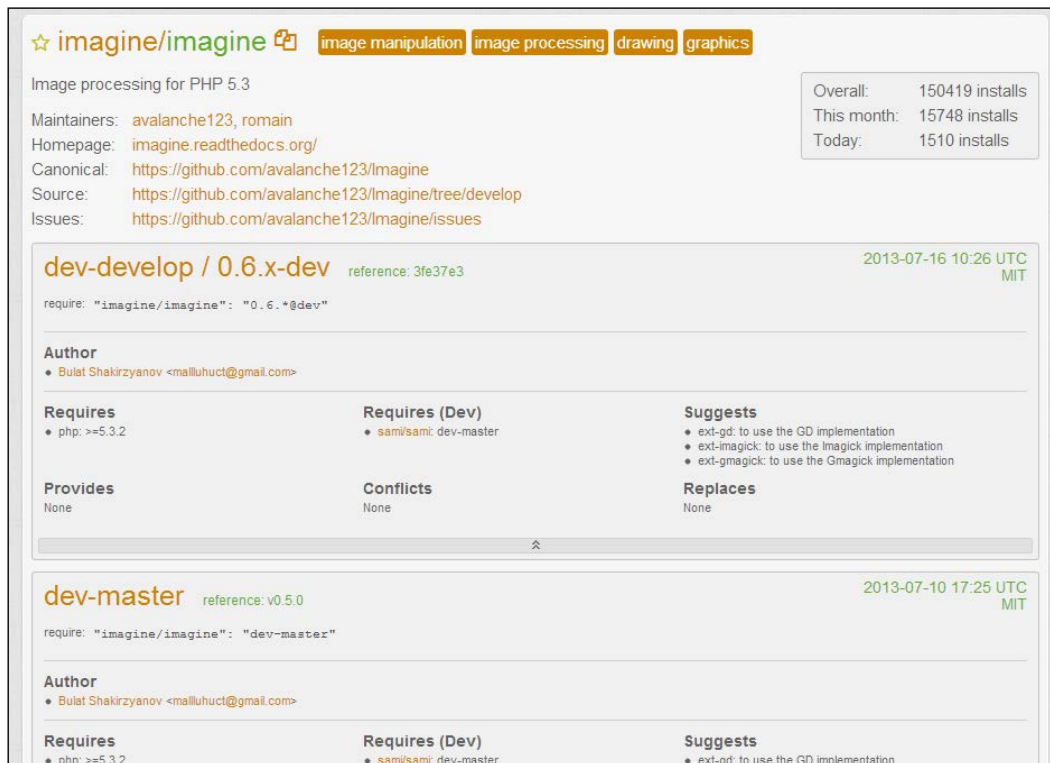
☆ imagine/imagine image manipulation image processing drawing graphics

Image processing for PHP 5.3

Maintainers: avalanche123, romain
Homepage: imagine.readthedocs.org/
Canonical: https://github.com/avalanche123/Imagine
Source: https://github.com/avalanche123/Imagine/tree/develop
Issues: https://github.com/avalanche123/Imagine/issues

Overall: 150419 installs
This month: 15748 installs
Today: 1510 installs

dev-develop / 0.6.x-dev reference: 3fe37e3

2013-07-16 10:26 UTC
MIT

require: "imagine/imagine": "0.6.*@dev"

Author
• Bulat Shakirzyanov <mallluhuct@gmail.com>

Requires
• php: >=5.3.2

Requires (Dev)
• sami/sami: dev-master

Suggests
• ext-gd: to use the GD implementation
• ext-imagick: to use the Imagick implementation
• ext-gmagick: to use the Gmagick implementation

Provides
None

Conflicts
None

Replaces
None

dev-master reference: v0.5.0

2013-07-10 17:25 UTC
MIT

require: "imagine/imagine": "dev-master"

Author
• Bulat Shakirzyanov <mallluhuct@gmail.com>

Requires
• php: >=5.3.2

Requires (Dev)
• sami/sami: dev-master

Suggests
• ext-gd: to use the GD implementation